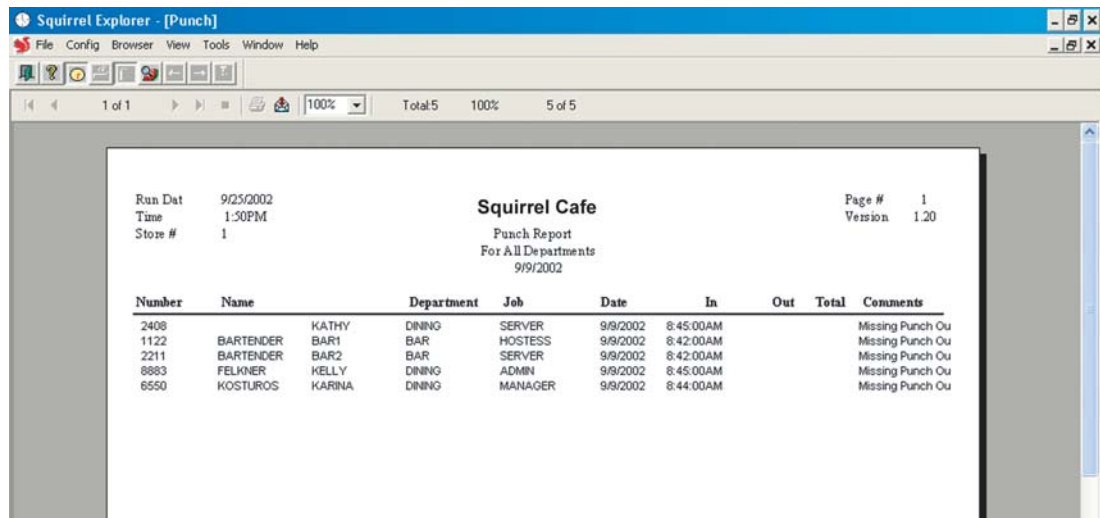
Squirrel Explorer - [Punch]

File Config Browser View Tools Window Help

1 of 1 100% Total:5 100% 5 of 5

Run Dat 9/25/2002
Time 1:50PM
Store # 1

**Squirrel Cafe**
Punch Report
For All Departments
9/9/2002

Page # 1
Version 1.20

| Number | Name | | Department | Job | Date | In | Out | Total | Comments |
|---|---|---|---|---|---|---|---|---|---|
| 2408 | | KATHY | DINING | SERVER | 9/9/2002 | 8:45:00AM | | | Missing Punch Ou |
| 1122 | BARTENDER | BAR1 | BAR | HOSTESS | 9/9/2002 | 8:42:00AM | | | Missing Punch Ou |
| 2211 | BARTENDER | BAR2 | BAR | SERVER | 9/9/2002 | 8:42:00AM | | | Missing Punch Ou |
| 8883 | FELKNER | KELLY | DINING | ADMIN | 9/9/2002 | 8:45:00AM | | | Missing Punch Ou |
| 6550 | KOSTUROS | KARINA | DINING | MANAGER | 9/9/2002 | 8:44:00AM | | | Missing Punch Ou |